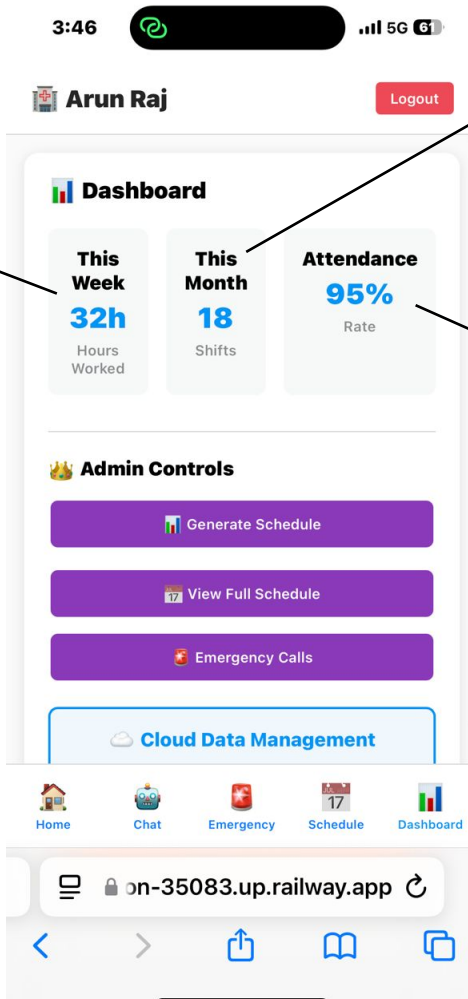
3:46

5G 61

Arun Raj

Logout

Dashboard

This Week
32h
Hours Worked

This Month
18
Shifts

Attendance
95%
Rate

Admin Controls

Generate Schedule

17 View Full Schedule

Emergency Calls

Cloud Data Management

Home
Chat
Emergency
17 Schedule
Dashboard

on-35083.up.railway.app